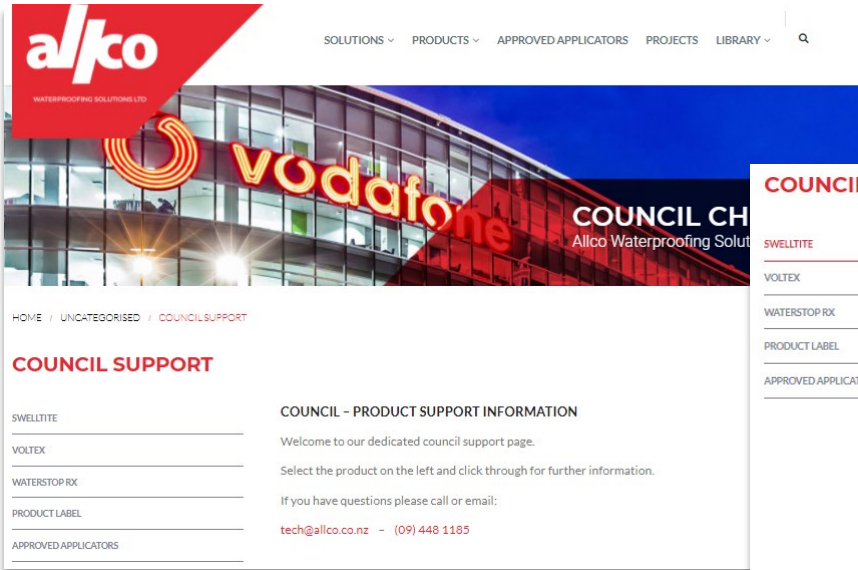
allco
WATERPROOFING SOLUTIONS LTD

SOLUTIONS PRODUCTS APPROVED APPLICATORS PROJECTS LIBRARY

vodafone

COUNCIL CH
Allco Waterproofing Solut

HOME / UNCATEGORISED / COUNCIL SUPPORT

COUNCIL SUPPORT

SWELLTITE
VOLTEX
WATERSTOP RX
PRODUCT LABEL
APPROVED APPLICATORS

COUNCIL – PRODUCT SUPPORT INFORMATION

Welcome to our dedicated council support page.

Select the product on the left and click through for further information.

If you have questions please call or email:

tech@allco.co.nz – (09) 448 1185

COUNCI
SWELLTITE
VOLTEX
WATERSTOP RX
PRODUCT LABEL
APPROVED APPLICAT